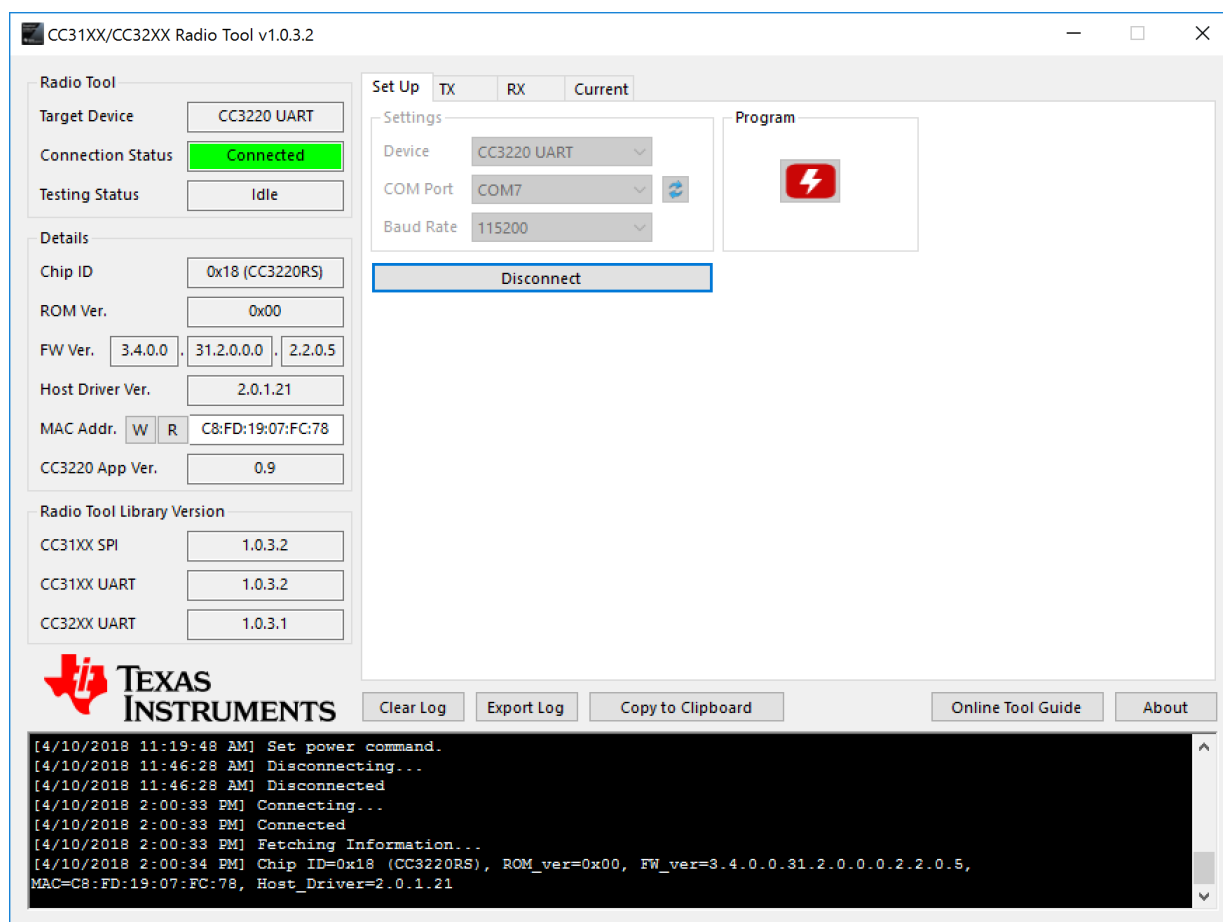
CC31XX/CC32XX Radio Tool v1.0.3.2

Radio Tool
Target Device CC3220 UART
Connection Status Connected
Testing Status Idle

Details
Chip ID 0x18 (CC3220RS)
ROM Ver. 0x00
FW Ver. 3.4.0.0 . 31.2.0.0.0 . 2.2.0.5
Host Driver Ver. 2.0.1.21
MAC Addr. W R C8:FD:19:07:FC:78
CC3220 App Ver. 0.9

Radio Tool Library Version
CC31XX SPI 1.0.3.2
CC31XX UART 1.0.3.2
CC32XX UART 1.0.3.1

Set Up TX RX Current

Settings
Device CC3220 UART
COM Port COM7
Baud Rate 115200

Program

Disconnect

TEXAS INSTRUMENTS

Clear Log Export Log Copy to Clipboard Online Tool Guide About

[4/10/2018 11:19:48 AM] Set power command.
[4/10/2018 11:46:28 AM] Disconnecting...
[4/10/2018 11:46:28 AM] Disconnected
[4/10/2018 2:00:33 PM] Connecting...
[4/10/2018 2:00:33 PM] Connected
[4/10/2018 2:00:33 PM] Fetching Information...
[4/10/2018 2:00:34 PM] Chip ID=0x18 (CC3220RS), ROM_ver=0x00, FW_ver=3.4.0.0.31.2.0.0.0.2.2.0.5, MAC=C8:FD:19:07:FC:78, Host_Driver=2.0.1.21